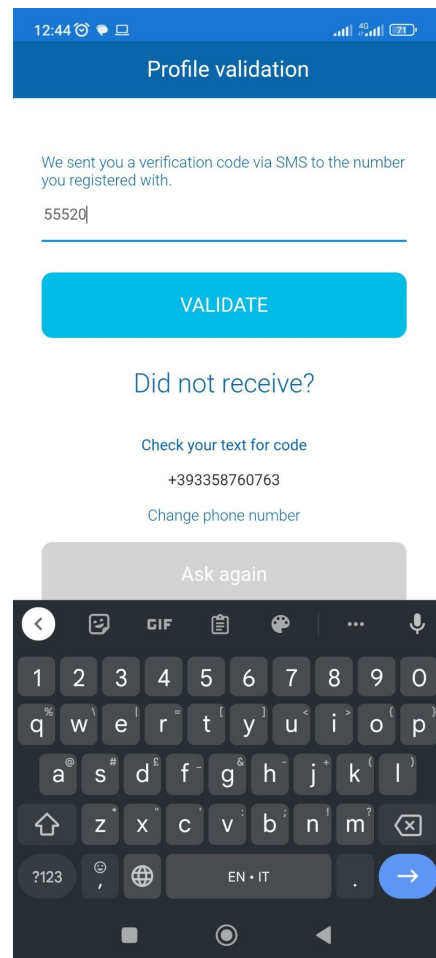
12:44 4G 71

Profile validation

We sent you a verification code via SMS to the number you registered with.

55520

VALIDATE

Did not receive?

Check your text for code

+393358760763

Change phone number

Ask again

GIF

1 2 3 4 5 6 7 8 9 0

q % w \ e | r = t [ y ] u < i > o { p }

a @ s # d £ f - g & h - j + k ( l )

z * x " c ' v : b ; n ! m ?

?123 , EN • IT .